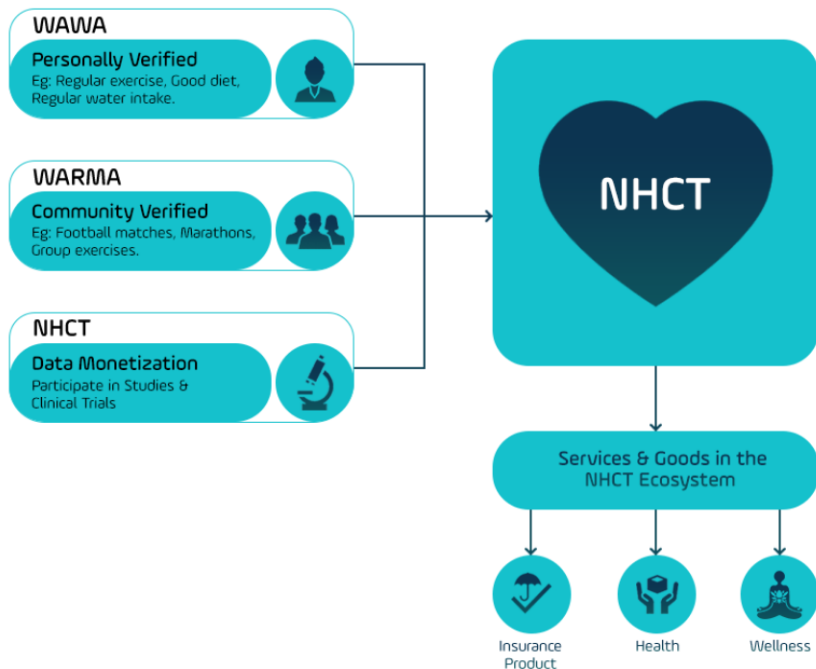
WAWA

Personally Verified
Eg: Regular exercise, Good diet, Regular water intake.

WARMA

Community Verified
Eg: Football matches, Marathons, Group exercises.

NHCT

Data Monetization
Participate in Studies & Clinical Trials

NHCT

Services & Goods in the NHCT Ecosystem

Insurance Product

Health

Wellness